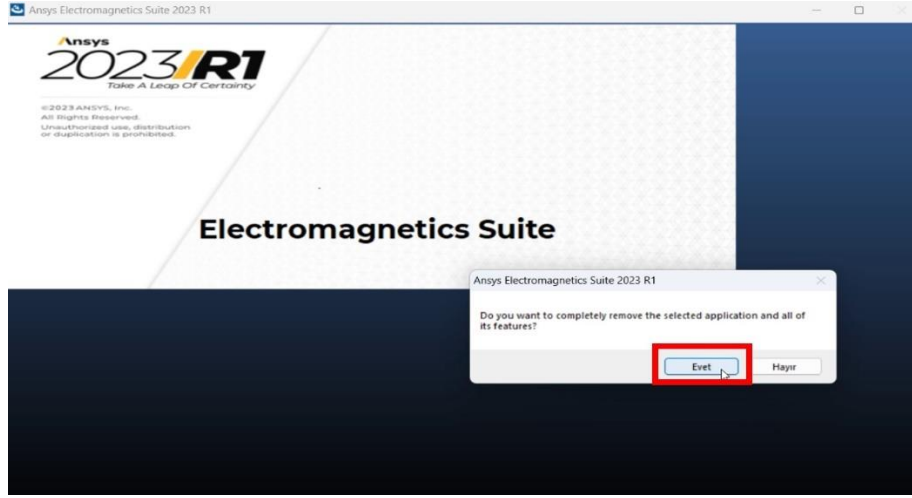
Ansys Electromagnetics Suite 2023 R1

Ansys
2023 R1
Take A Leap Of Certainty

©2023 ANSYS, Inc.
All Rights Reserved.
Unauthorized use, distribution or duplication is prohibited.

Electromagnetics Suite

Ansys Electromagnetics Suite 2023 R1

Do you want to completely remove the selected application and all of its features?

Evet
Hayır